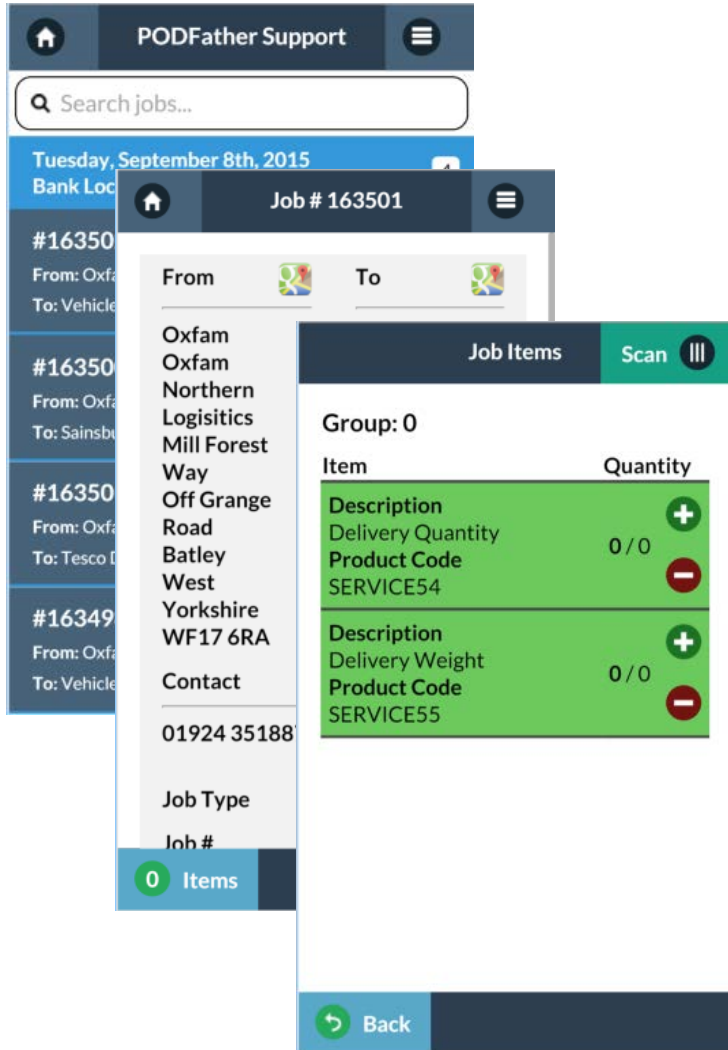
PODFather Support

Search jobs...

Tuesday, September 8th, 2015
Bank Loc

#16350
From: Oxfa
To: Vehicle

#16350
From: Oxfa
To: Sainsbu

#16350
From: Oxfa
To: Tesco D

#16349
From: Oxfa
To: Vehicle

Job # 163501

From

To

Oxfam
Oxfam
Northern
Logisitics
Mill Forest
Way
Off Grange
Road
Batley
West
Yorkshire
WF17 6RA

Contact

01924 35188

Job Type

Job #

0 Items

Job Items

Scan

Group: 0

| Item | Quantity |
|---|---|
| **Description** Delivery Quantity **Product Code** SERVICE54 | 0 / 0 |
| **Description** Delivery Weight **Product Code** SERVICE55 | 0 / 0 |

Back